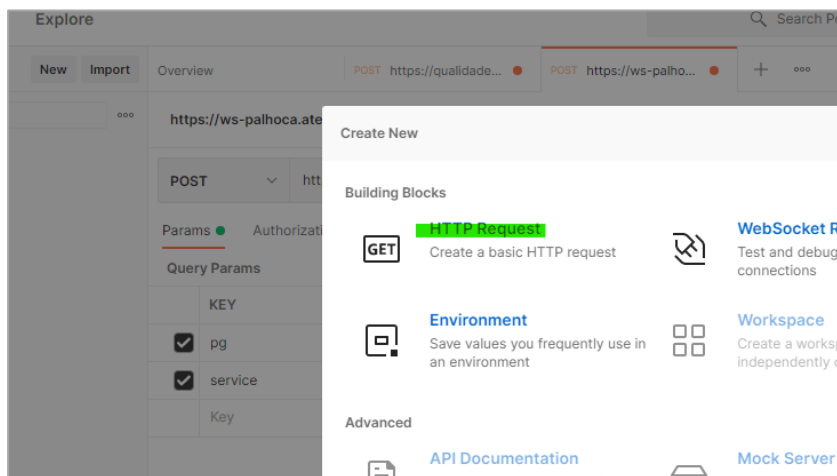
Explore

Search P

New Import

Overview

POST https://qualidade...

POST https://ws-palho...

+ ooo

ooo

https://ws-palhoca.ate

POST

htt

Params

Authorizati

Query Params

KEY

pg

service

Key

Create New

Building Blocks

GET

HTTP Request

Create a basic HTTP request

WebSocket R

Test and debug connections

Environment

Save values you frequently use in an environment

Workspace

Create a worksp independently o

Advanced

API Documentation

Mock Server